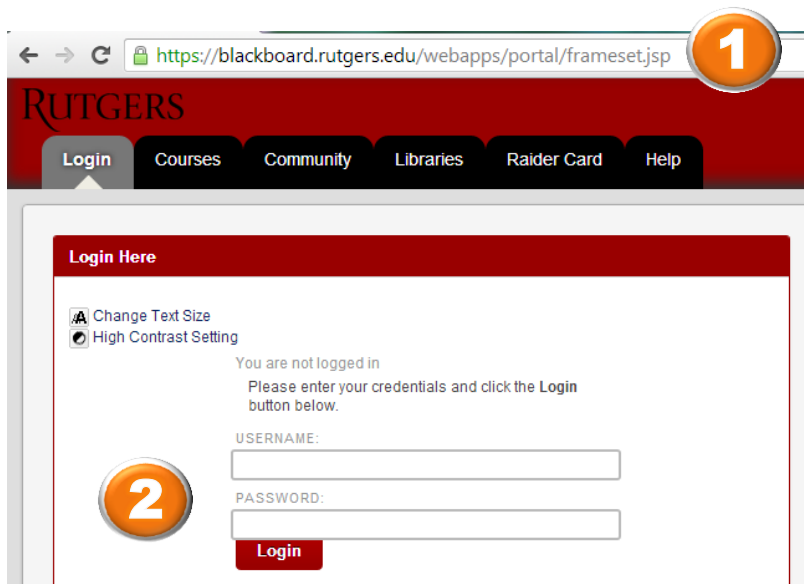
https://blackboard.rutgers.edu/webapps/portal/frameset.jsp

1

RUTGERS

Login Courses Community Libraries Raider Card Help

Login Here

Change Text Size
High Contrast Setting

You are not logged in

Please enter your credentials and click the **Login** button below.

USERNAME:

2

PASSWORD:

Login